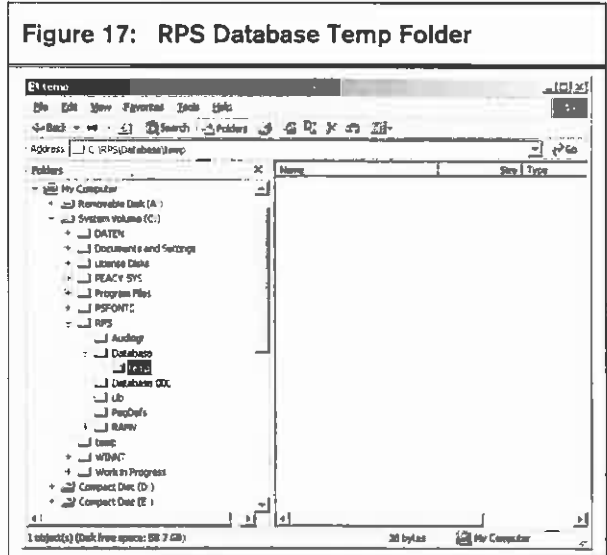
Figure 17: RPS Database Temp Folder

temp

File Edit View Favorites Tools Help

Back Search Folders

Address C:\RPS\Database\temp Go

Folders ×

Name Size Type

My Computer

Removable Disk (A:)

System volume (C:)

DATEN

Documents and Settings

License Disks

PEACY SYS

Program Files

PSFONTS

RPS

Audiogr

Database

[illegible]

Database ODL

Lib

PayDefs

RAMN

temp

WINNT

Work in Progress

Compact Disc (D:)

Compact Disc (E:)

1 object(s) (Disk free space: 58.7 GB)

38 bytes

My Computer